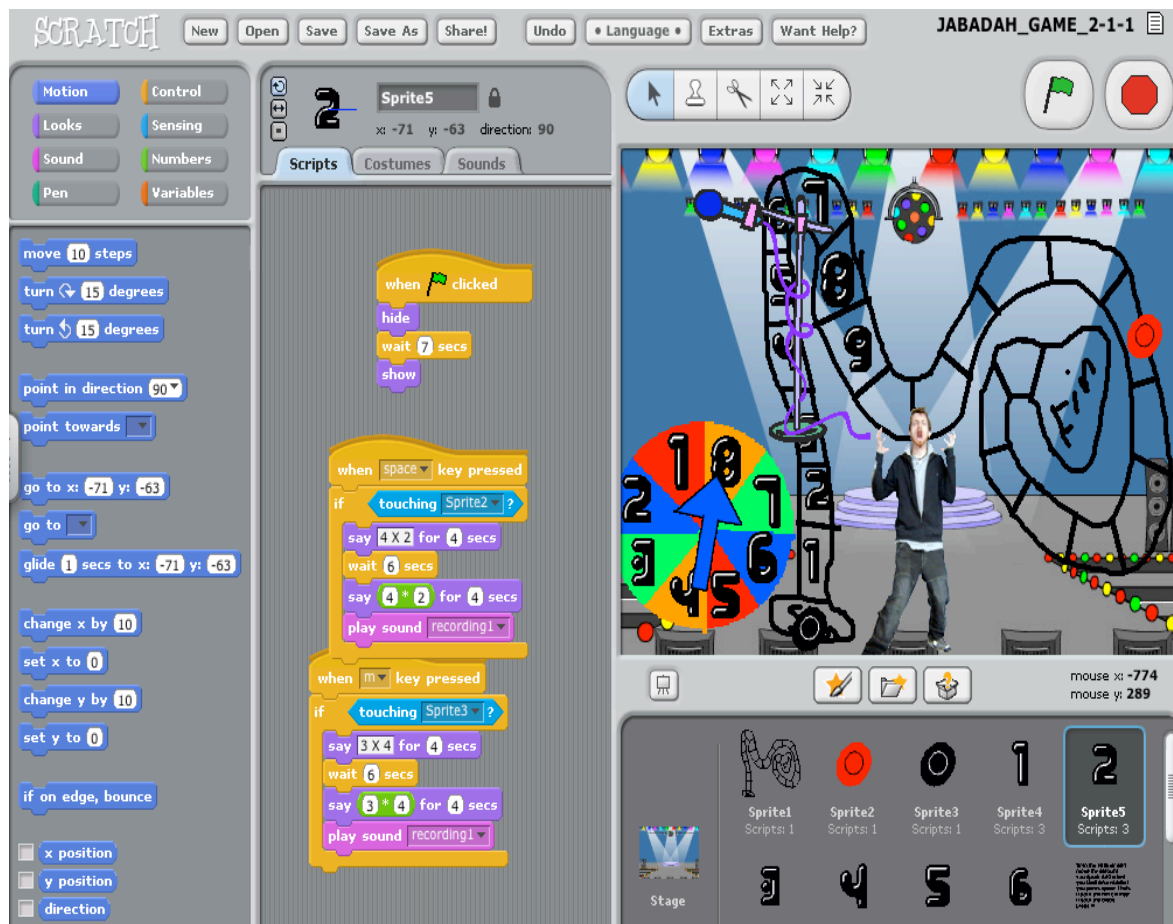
SCRATCH New Open Save Save As Share! Undo Language Extras Want Help?

JABADAH_GAME_2-1-1

Motion Control Looks Sensing Sound Numbers Pen Variables

move 10 steps
turn 15 degrees
turn 15 degrees
point in direction 90
point towards
go to x: -71 y: -63
go to
glide 1 secs to x: -71 y: -63
change x by 10
set x to 0
change y by 10
set y to 0
if on edge, bounce
x position
y position
direction

Sprite5
x: -71 y: -63 direction: 90

Scripts Costumes Sounds

when clicked
hide
wait 7 secs
show

when space key pressed
if touching Sprite2 ?
say 4 X 2 for 4 secs
wait 6 secs
say 4 * 2 for 4 secs
play sound recording1

when m key pressed
if touching Sprite3 ?
say 3 X 4 for 4 secs
wait 6 secs
say 3 * 4 for 4 secs
play sound recording1

mouse x: -774
mouse y: 289

Sprite1 Scripts: 1
Sprite2 Scripts: 1
Sprite3 Scripts: 1
Sprite4 Scripts: 3
Sprite5 Scripts: 3

Stage